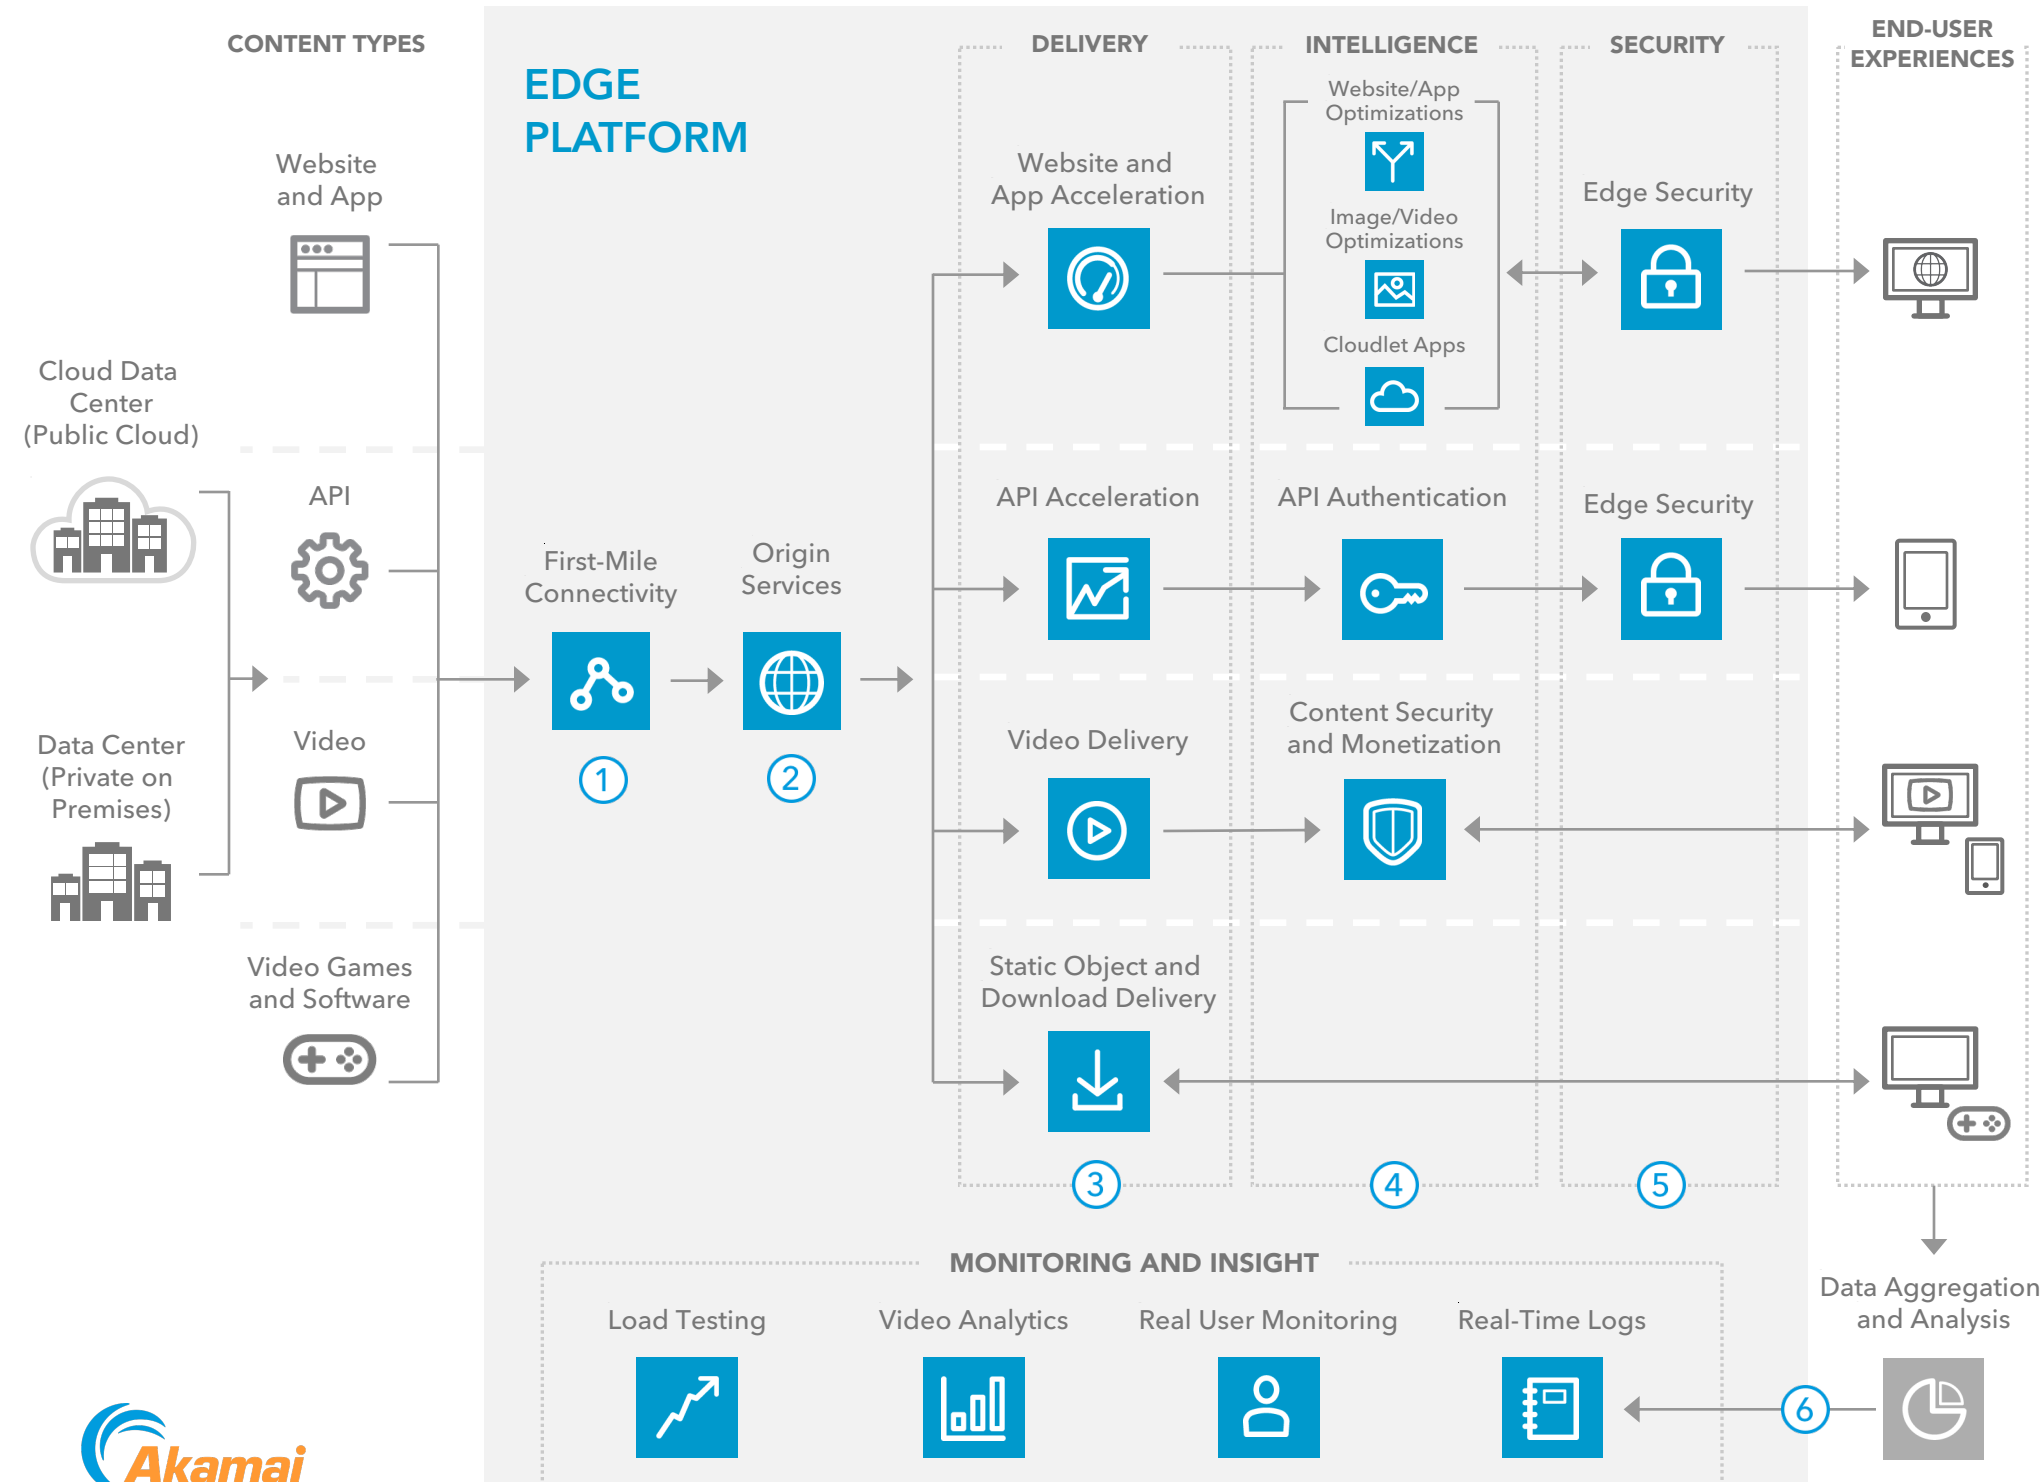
CONTENT TYPES

EDGE PLATFORM

DELIVERY

INTELLIGENCE

SECURITY

END-USER EXPERIENCES

Website and App

Cloud Data Center (Public Cloud)

API

Data Center (Private on Premises)

Video

Video Games and Software

First-Mile Connectivity

1

Origin Services

2

Website and App Acceleration

Website/App Optimizations

Image/Video Optimizations

Cloudlet Apps

Edge Security

API Acceleration

API Authentication

Edge Security

Video Delivery

Content Security and Monetization

Static Object and Download Delivery

3

4

5

MONITORING AND INSIGHT

Load Testing

Video Analytics

Real User Monitoring

Real-Time Logs

Data Aggregation and Analysis

6

Akamai